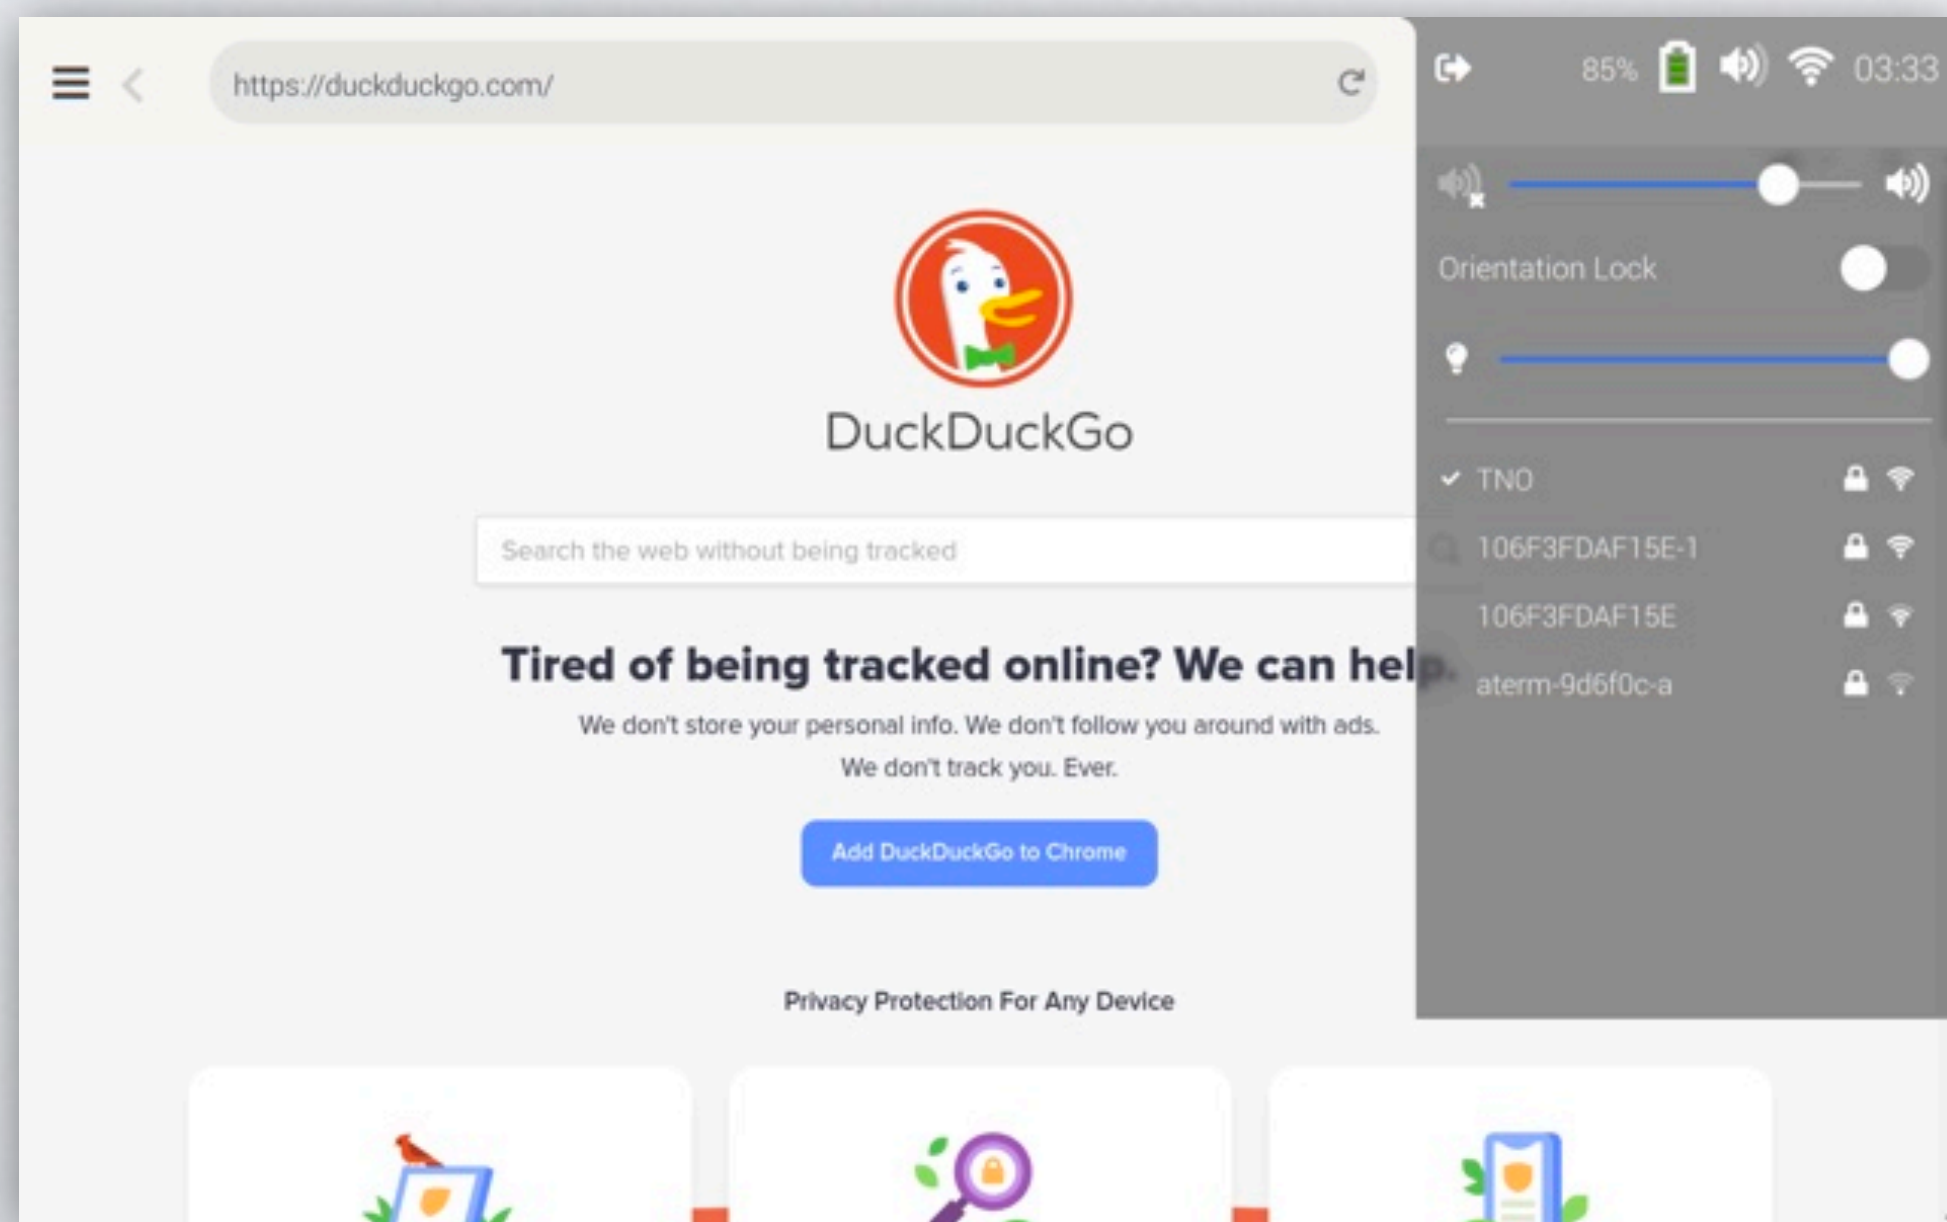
https://duckduckgo.com/

85% 03:33

Orientation Lock

TNO

106F3FDAF15E-1

106F3FDAF15E

aterm-9d6f0c-a

DuckDuckGo

Search the web without being tracked

Tired of being tracked online? We can hel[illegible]

We don't store your personal info. We don't follow you around with ads. We don't track you. Ever.

Add DuckDuckGo to Chrome

Privacy Protection For Any Device